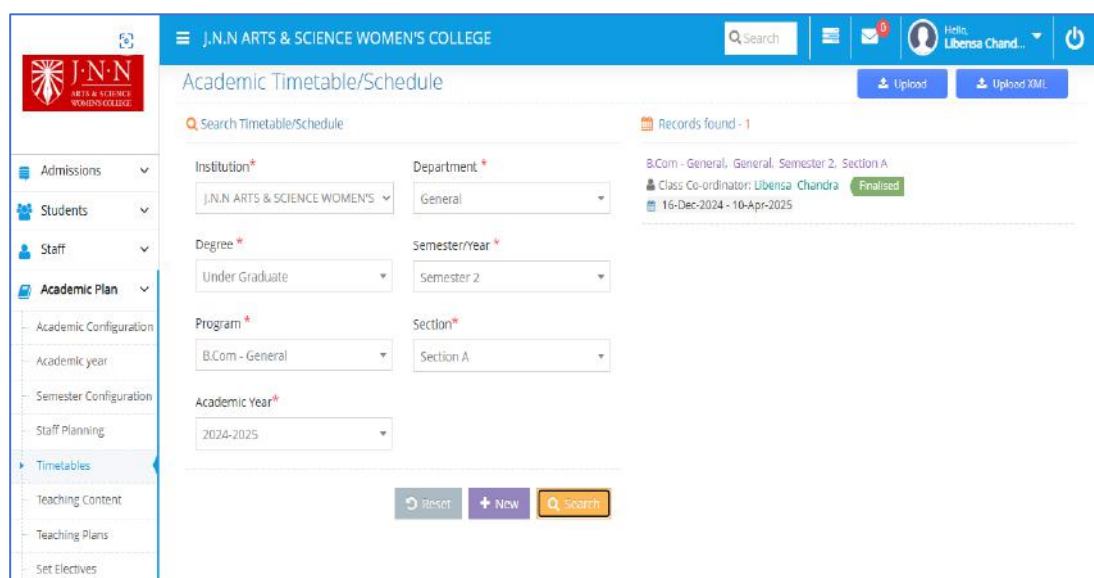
J·N·N
ARTS & SCIENCE WOMEN'S COLLEGE

J.N.N ARTS & SCIENCE WOMEN'S COLLEGE

Search

0

Hello, Libensa Chand...

Admissions

Students

Staff

Academic Plan

Academic Configuration

Academic year

Semester Configuration

Staff Planning

Timetables

Teaching Content

Teaching Plans

Set Electives

Academic Timetable/Schedule

Upload

Upload XML

Search Timetable/Schedule

Institution*
J.N.N ARTS & SCIENCE WOMEN'S

Department *
General

Degree *
Under Graduate

Semester/Year *
Semester 2

Program *
B.Com - General

Section*
Section A

Academic Year*
2024-2025

Reset

New

Search

Records found - 1

B.Com - General, General, Semester 2, Section A

Class Co-ordinator: Libensa Chandra Finalised

16-Dec-2024 - 10-Apr-2025